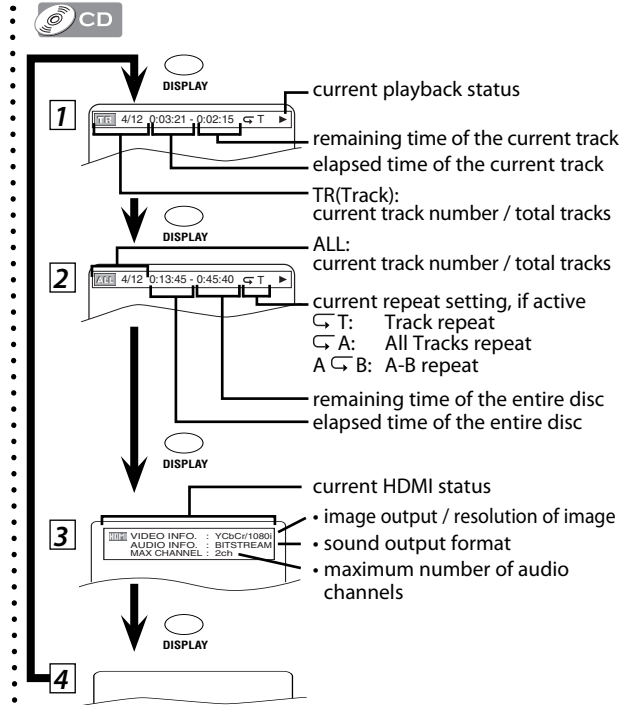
CD

DISPLAY

1

TR 4/12 0:03:21 - 0:02:15 T ▶

current playback status

remaining time of the current track

elapsed time of the current track

TR(Track):
current track number / total tracks

DISPLAY

2

ALL 4/12 0:13:45 - 0:45:40 T ▶

ALL:
current track number / total tracks

current repeat setting, if active
T: Track repeat
A: All Tracks repeat
A B: A-B repeat

remaining time of the entire disc

elapsed time of the entire disc

DISPLAY

3

HDMI VIDEO INFO. : YCbCr/1080i
AUDIO INFO. : BITSTREAM
MAX CHANNEL : 2ch

current HDMI status

• image output / resolution of image

• sound output format

• maximum number of audio channels

DISPLAY

4